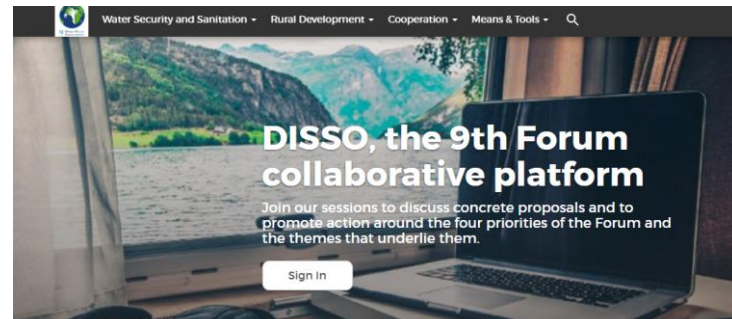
Water Security and Sanitation ▾ Rural Development ▾ Cooperation ▾ Means & Tools ▾

DISSO, the 9th Forum collaborative platform

Join our sessions to discuss concrete proposals and to promote action around the four priorities of the Forum and the themes that underlie them.

Sign In